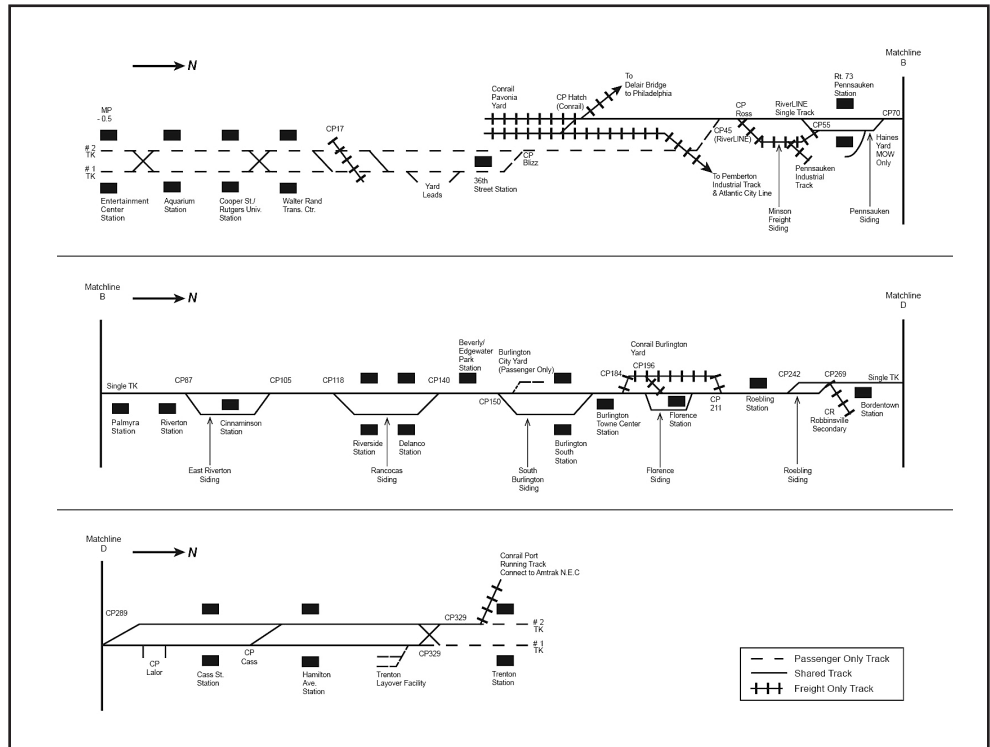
N

Matchline B

MP - 0.5

# 2 TK

# 1 TK

Entertainment Center Station

Aquarium Station

Cooper St./ Rutgers Univ. Station

Walter Rand Trans. Ctr.

CP17

Yard Leads

36th Street Station

CP Blizz

Conrail Pavonia Yard

CP Hatch (Conrail)

To Delair Bridge to Philadelphia

CP Ross

CP45 (RiverLINE)

To Pemberton Industrial Track & Atlantic City Line

RiverLINE Single Track

CP55

Rt. 73 Pennsauken Station

CP70

Haines Yard MOW Only

Minson Freight Siding

Pennsauken Industrial Track

Pennsauken Siding

Matchline B

N

Matchline D

Single TK

Palmyra Station

Riverton Station

CP87

Cinnaminson Station

East Riverton Siding

CP105

CP118

Riverside Station

Delanco Station

Rancocas Siding

CP140

Beverly/ Edgewater Park Station

Burlington City Yard (Passenger Only)

CP150

South Burlington Siding

Burlington South Station

CP184

Burlington Towne Center Station

Conrail Burlington Yard

CP196

Florence Station

Florence Siding

CP 211

Roebling Station

CP242

Roebling Siding

CP269

CR Robbinsville Secondary

Single TK

Bordentown Station

Matchline D

N

CP289

CP Lalor

Cass St. Station

CP Cass

Hamilton Ave. Station

Trenton Layover Facility

CP329

CP329

Conrail Port Running Track Connect to Amtrak N.E.C

# 2 TK

# 1 TK

Trenton Station

Passenger Only Track

Shared Track

Freight Only Track